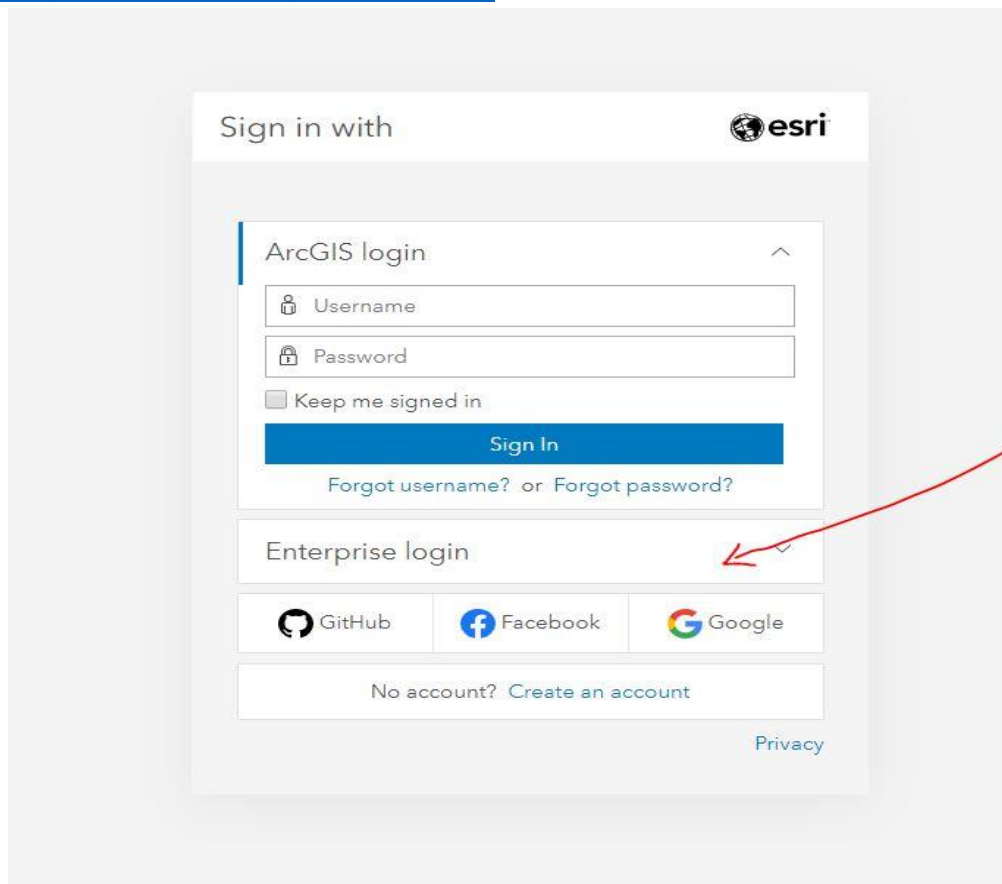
Sign in with

esri

ArcGIS login

Username

Password

Keep me signed in

Sign In

Forgot username? or Forgot password?

Enterprise login

GitHub

Facebook

Google

No account? Create an account

Privacy